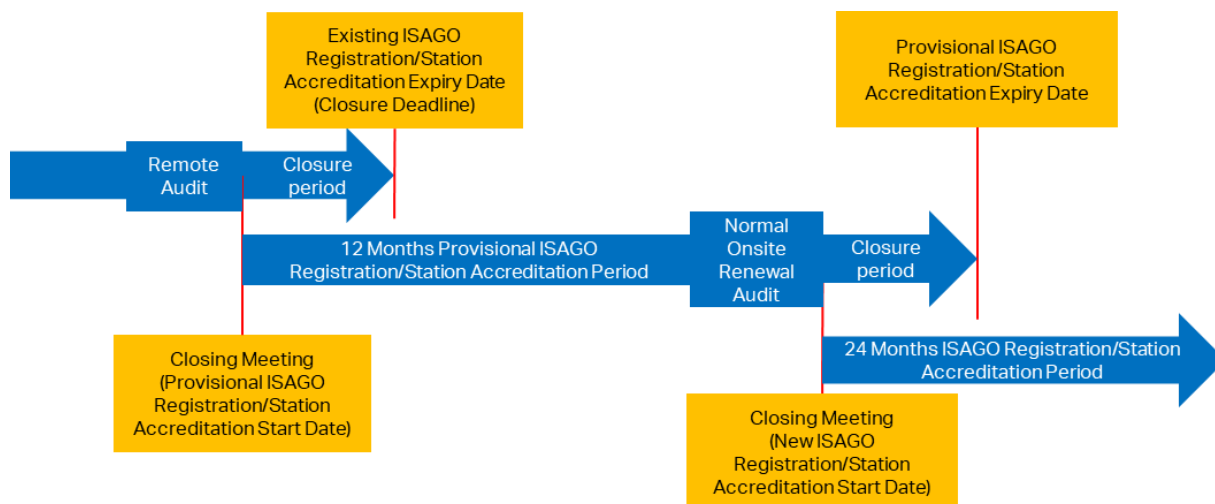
Existing ISAGO Registration/Station Accreditation Expiry Date (Closure Deadline)

Provisional ISAGO Registration/Station Accreditation Expiry Date

Remote Audit

Closure period

12 Months Provisional ISAGO Registration/Station Accreditation Period

Normal Onsite Renewal Audit

Closure period

Closing Meeting (Provisional ISAGO Registration/Station Accreditation Start Date)

24 Months ISAGO Registration/Station Accreditation Period

Closing Meeting (New ISAGO Registration/Station Accreditation Start Date)